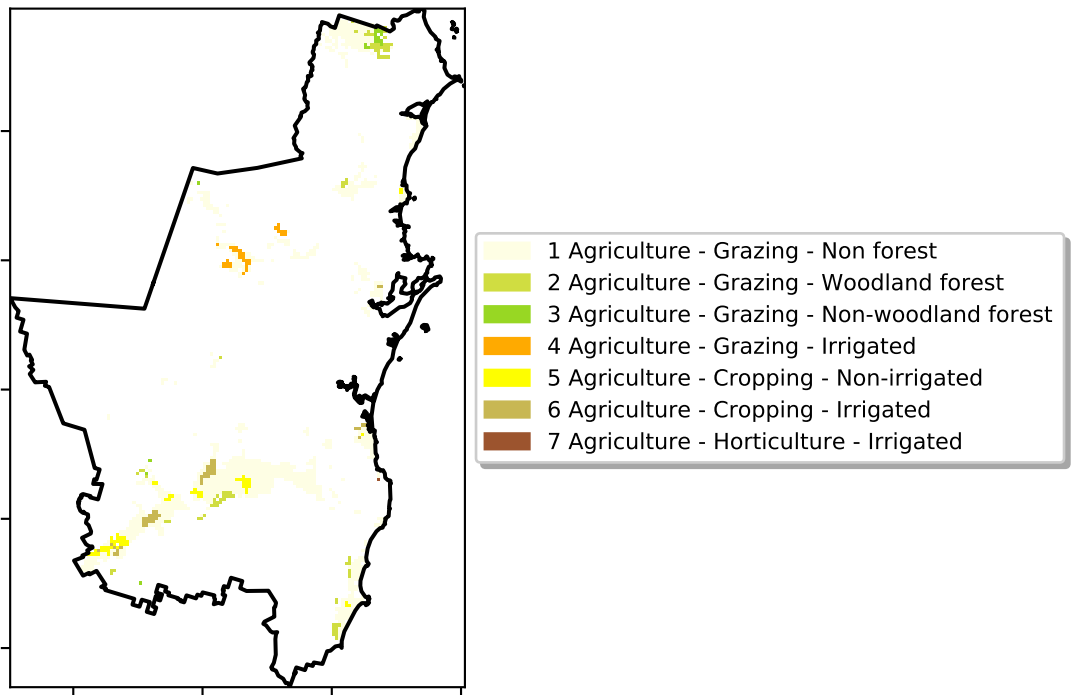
1 Agriculture - Grazing - Non forest
2 Agriculture - Grazing - Woodland forest
3 Agriculture - Grazing - Non-woodland forest
4 Agriculture - Grazing - Irrigated
5 Agriculture - Cropping - Non-irrigated
6 Agriculture - Cropping - Irrigated
7 Agriculture - Horticulture - Irrigated